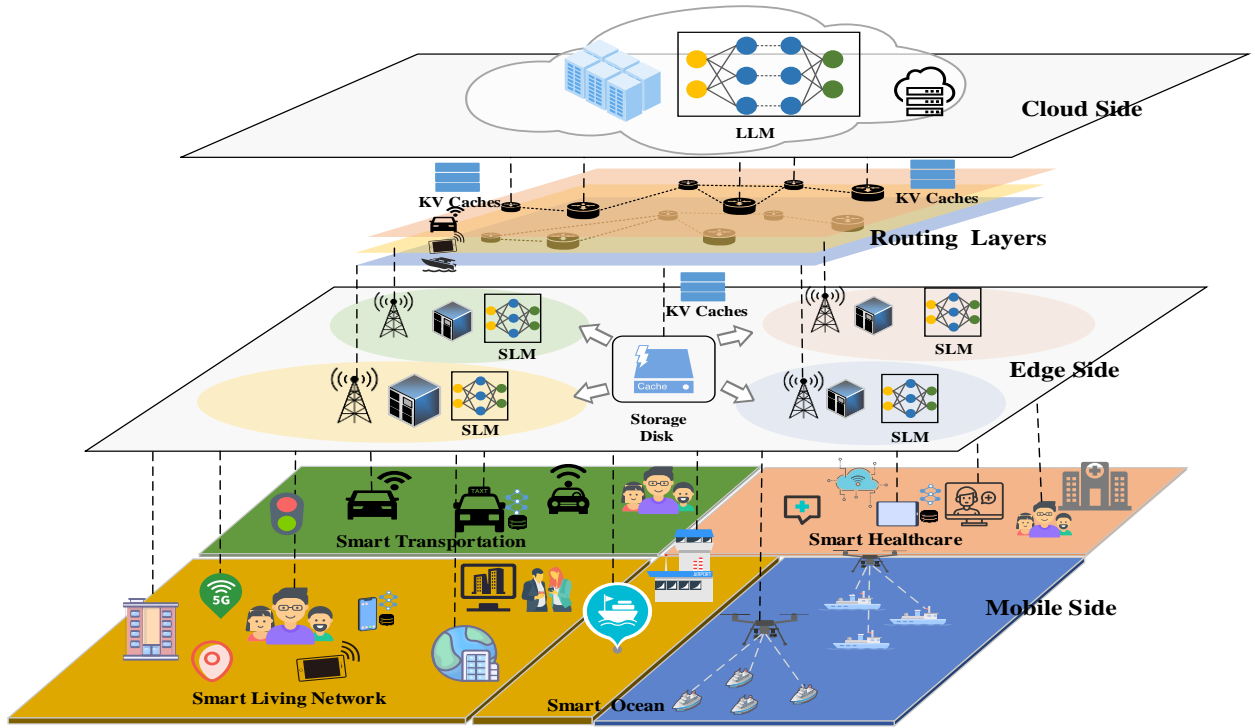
LLM

Cloud Side

KV Caches

KV Caches

Routing Layers

KV Caches

SLM

SLM

Cache

Edge Side

Storage Disk

SLM

SLM

TAXI

Smart Transportation

Smart Healthcare

5G

Mobile Side

Smart Living Network

Smart Ocean